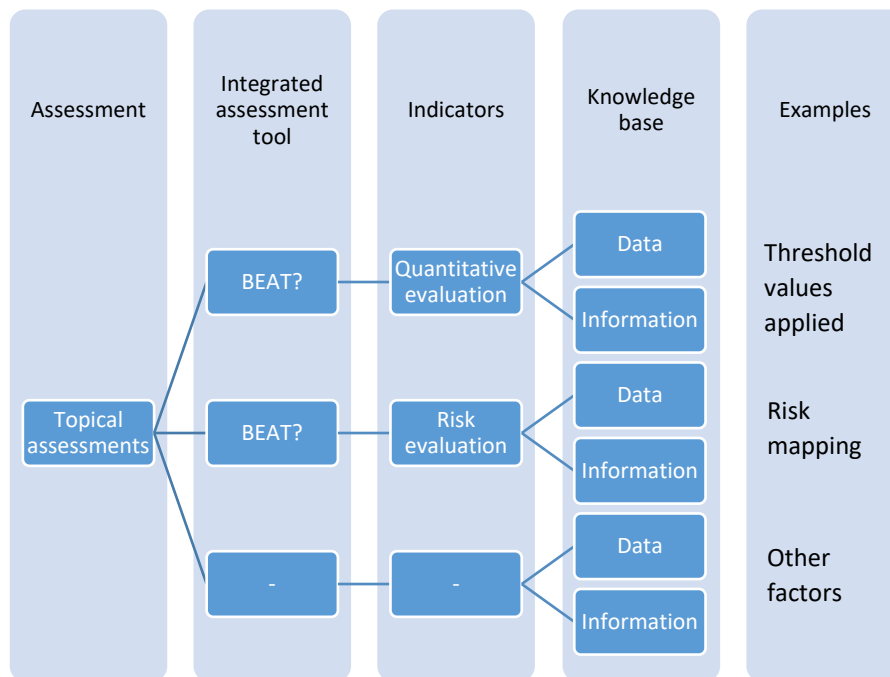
Assessment

Integrated assessment tool

Indicators

Knowledge base

Examples

Topical assessments

BEAT?

Quantitative evaluation

Data

Information

Threshold values applied

BEAT?

Risk evaluation

Data

Information

Risk mapping

-

-

Data

Information

Other factors